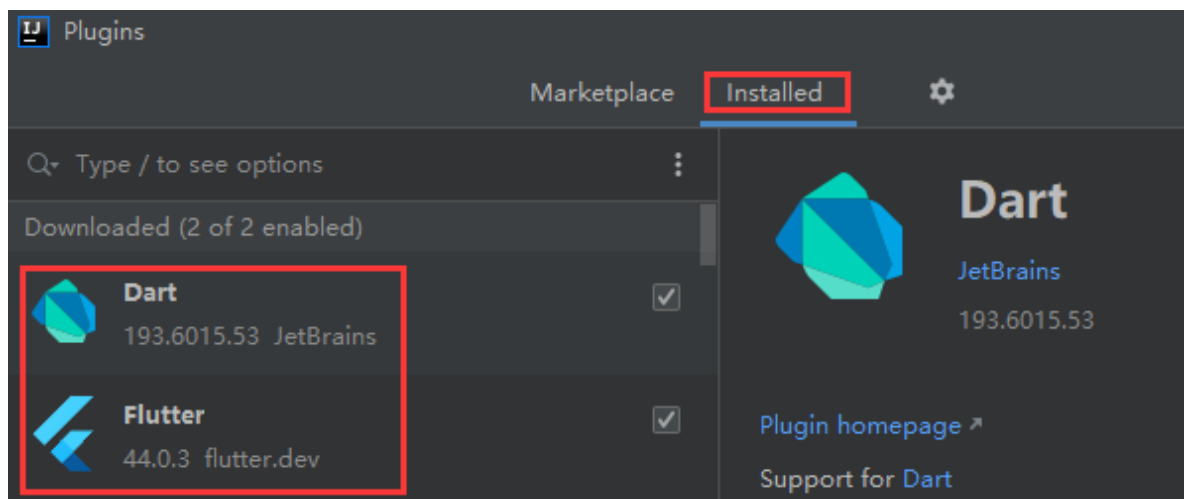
IJ Plugins

Marketplace Installed

Type / to see options

Downloaded (2 of 2 enabled)

Dart
193.6015.53 JetBrains

Flutter
44.0.3 flutter.dev

Dart
JetBrains
193.6015.53

Plugin homepage ↗
Support for Dart